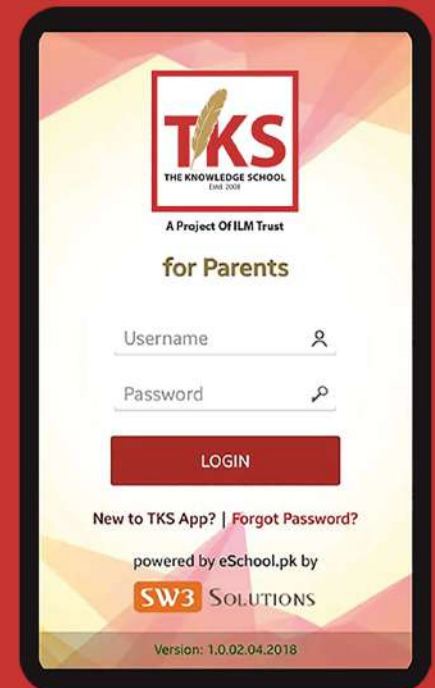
TKS
THE KNOWLEDGE SCHOOL
Estd. 2008

A Project Of ILM Trust

for Parents

Username

Password

LOGIN

New to TKS App? | Forgot Password?

powered by eSchool.pk by

SW3 SOLUTIONS

Version: 1.0.02.04.2018